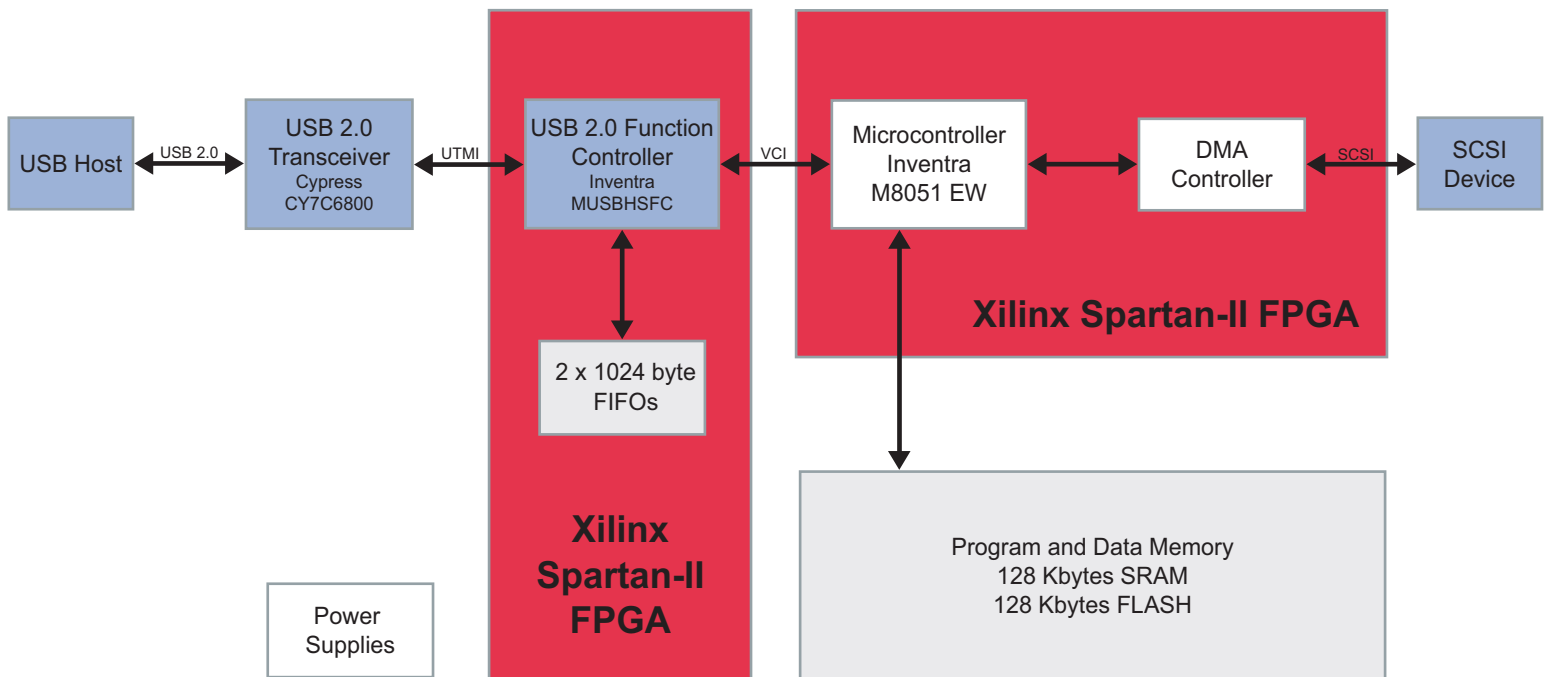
USB Host

USB 2.0

USB 2.0 Transceiver Cypress CY7C6800

UTMI

USB 2.0 Function Controller Inventra MUSBHSFC

VCI

Microcontroller Inventra M8051 EW

DMA Controller

SCSI

SCSI Device

Xilinx Spartan-II FPGA

2 x 1024 byte FIFOs

Xilinx Spartan-II FPGA

Program and Data Memory
128 Kbytes SRAM
128 Kbytes FLASH

Power Supplies